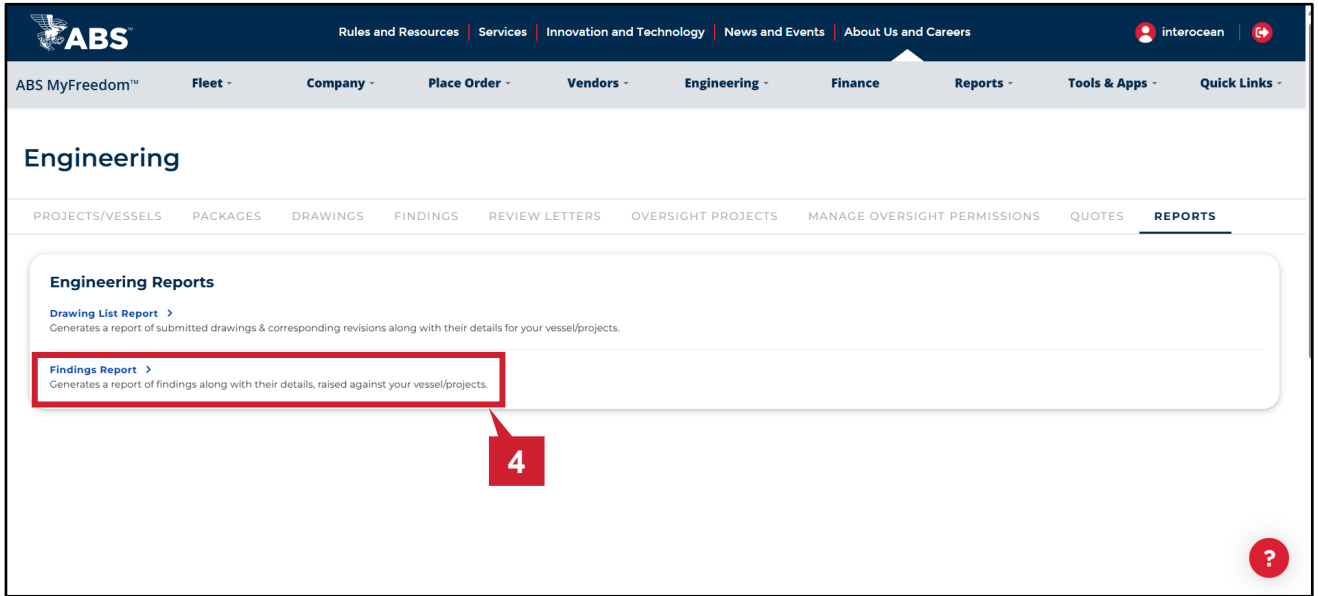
ABS

Rules and Resources | Services | Innovation and Technology | News and Events | About Us and Careers

interocean

ABS MyFreedom™ Fleet Company Place Order Vendors Engineering Finance Reports Tools & Apps Quick Links

Engineering

PROJECTS/VESSELS PACKAGES DRAWINGS FINDINGS REVIEW LETTERS OVERSIGHT PROJECTS MANAGE OVERSIGHT PERMISSIONS QUOTES REPORTS

Engineering Reports

Drawing List Report >
Generates a report of submitted drawings & corresponding revisions along with their details for your vessel/projects.

Findings Report >
Generates a report of findings along with their details, raised against your vessel/projects.

4

?